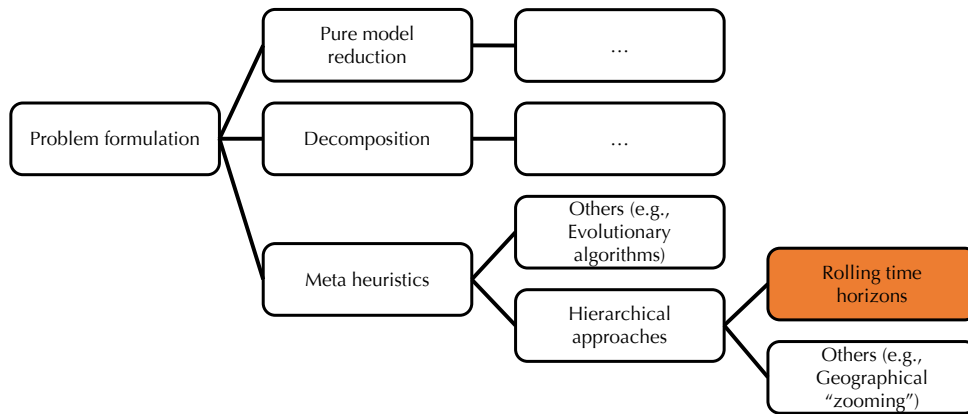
Problem formulation

Pure model reduction

...

Decomposition

...

Meta heuristics

Others (e.g., Evolutionary algorithms)

Hierarchical approaches

Rolling time horizons

Others (e.g., Geographical “zooming”)